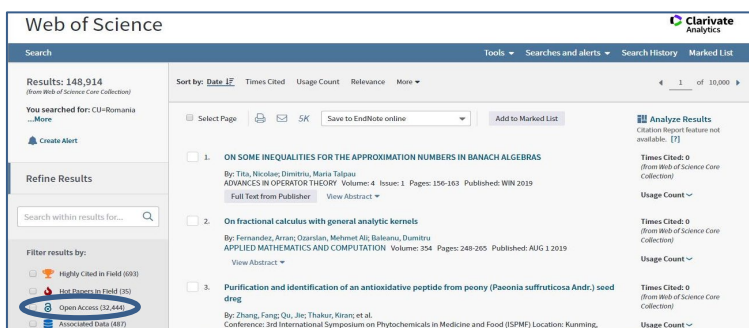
Web of Science

Clarivate Analytics

Search

Tools ▾ Searches and alerts ▾ Search History Marked List

Results: 148,914
(from Web of Science Core Collection)

You searched for: CU=Romania
...More

Create Alert

Refine Results

Search within results for...

Filter results by:

Highly Cited in Field (693)

Hot Papers in Field (35)

Open Access (32,444)

Associated Data (487)

Sort by: Date Times Cited Usage Count Relevance More ▾

◀ 1 of 10,000 ▶

Select Page

5K

Save to EndNote online

Add to Marked List

Analyze Results
Citation Report feature not available. [?]

1. ON SOME INEQUALITIES FOR THE APPROXIMATION NUMBERS IN BANACH ALGEBRAS
By: Tita, Nicolae; Dimitriu, Maria Talpau
ADVANCES IN OPERATOR THEORY Volume: 4 Issue: 1 Pages: 156-163 Published: WIN 2019
Full Text from Publisher View Abstract ▾

Times Cited: 0
(from Web of Science Core Collection)
Usage Count ⌄

2. On fractional calculus with general analytic kernels
By: Fernandez, Arran; Ozarslan, Mehmet Ali; Baleanu, Dumitru
APPLIED MATHEMATICS AND COMPUTATION Volume: 354 Pages: 248-265 Published: AUG 1 2019
View Abstract ▾

Times Cited: 0
(from Web of Science Core Collection)
Usage Count ⌄

3. Purification and identification of an antioxidative peptide from peony (Paeonia suffruticosa Andr.) seed dreg
By: Zhang, Fang; Qu, Jie; Thakur, Kiran; et al.
Conference: 3rd International Symposium on Phytochemicals in Medicine and Food (ISPMF) Location: Kunming,

Times Cited: 0
(from Web of Science Core Collection)
Usage Count ⌄